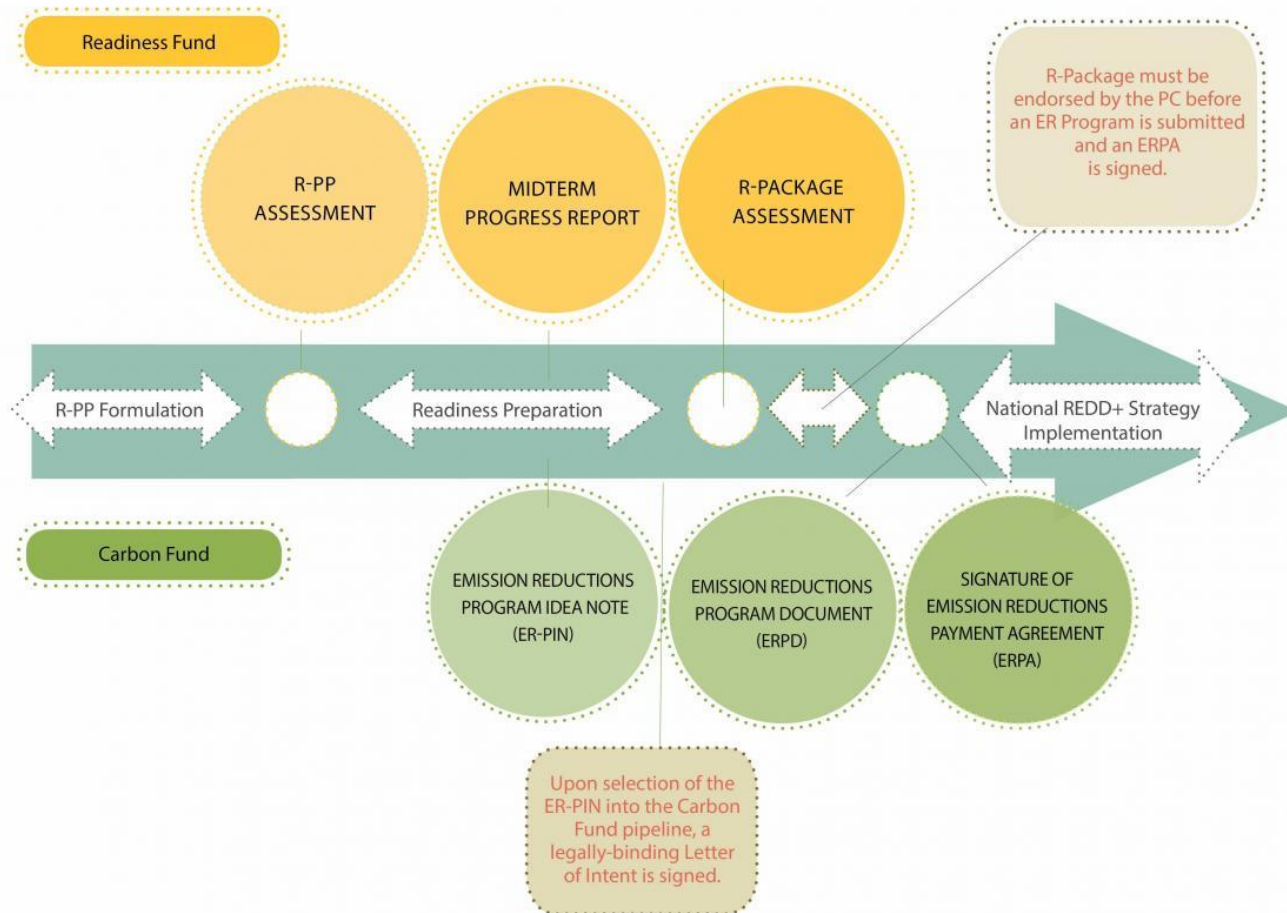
Readiness Fund

R-PP ASSESSMENT

MIDTERM PROGRESS REPORT

R-PACKAGE ASSESSMENT

R-Package must be endorsed by the PC before an ER Program is submitted and an ERPA is signed.

R-PP Formulation

Readiness Preparation

National REDD+ Strategy Implementation

Carbon Fund

EMISSION REDUCTIONS PROGRAM IDEA NOTE (ER-PIN)

EMISSION REDUCTIONS PROGRAM DOCUMENT (ERPD)

SIGNATURE OF EMISSION REDUCTIONS PAYMENT AGREEMENT (ERPA)

Upon selection of the ER-PIN into the Carbon Fund pipeline, a legally-binding Letter of Intent is signed.